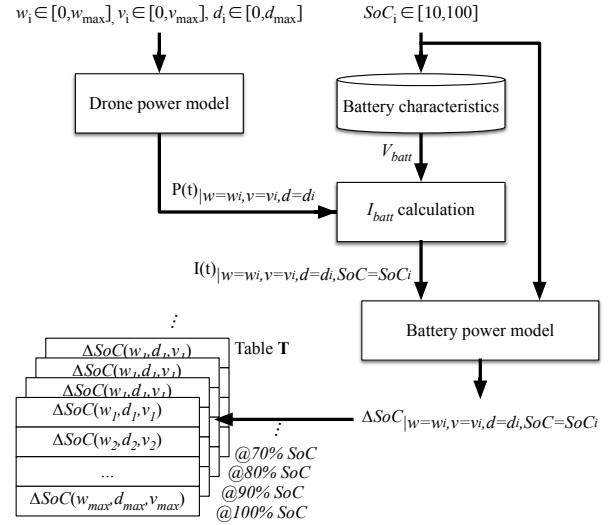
$w_i \in [0, w_{max}]$, $v_i \in [0, v_{max}]$, $d_i \in [0, d_{max}]$

$SoC_i \in [10,100]$

Drone power model

Battery characteristics

$V_{batt}$

$P(t)_{|w=w_i, v=v_i, d=d_i}$

$I_{batt}$ calculation

$I(t)_{|w=w_i, v=v_i, d=d_i, SoC=SoC_i}$

Battery power model

⋮

Table **T**

$\Delta SoC(w_1, d_1, v_1)$

$\Delta SoC(w_1, d_1, v_1)$

$\Delta SoC(w_1, d_1, v_1)$

$\Delta SoC(w_1, d_1, v_1)$

$\Delta SoC(w_2, d_2, v_2)$

...

$\Delta SoC(w_{max}, d_{max}, v_{max})$

⋮

$\Delta SoC_{|w=w_i, v=v_i, d=d_i, SoC=SoC_i}$

@70% SoC
@80% SoC
@90% SoC
@100% SoC